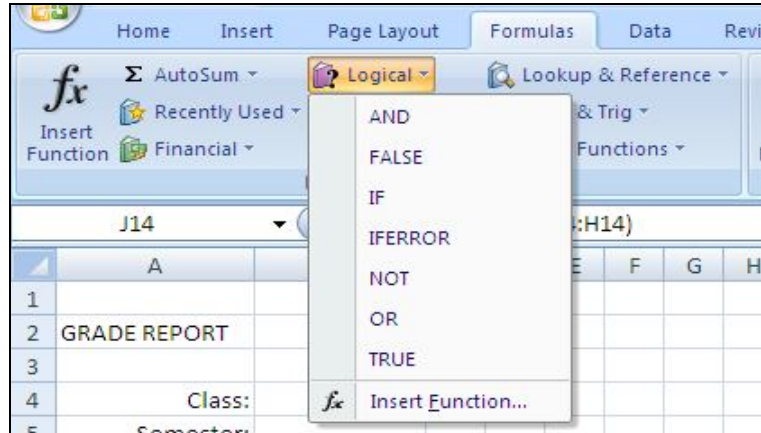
Home Insert Page Layout Formulas Data Revi

$fx$ Insert Function

Σ AutoSum ▾

Recently Used ▾

Financial ▾

Logical ▾

Lookup & Reference ▾

& Trig ▾

Functions ▾

AND

FALSE

IF

IFERROR

NOT

OR

TRUE

$fx$ Insert Function...

J14 ▾

:H14)

| | A | | E | F | G | H |
|---|---|---|---|---|---|---|
| 1 | | | | | | |
| 2 | GRADE REPORT | | | | | |
| 3 | | | | | | |
| 4 | Class: | | | | | |
| 5 | Semester: | | | | | |